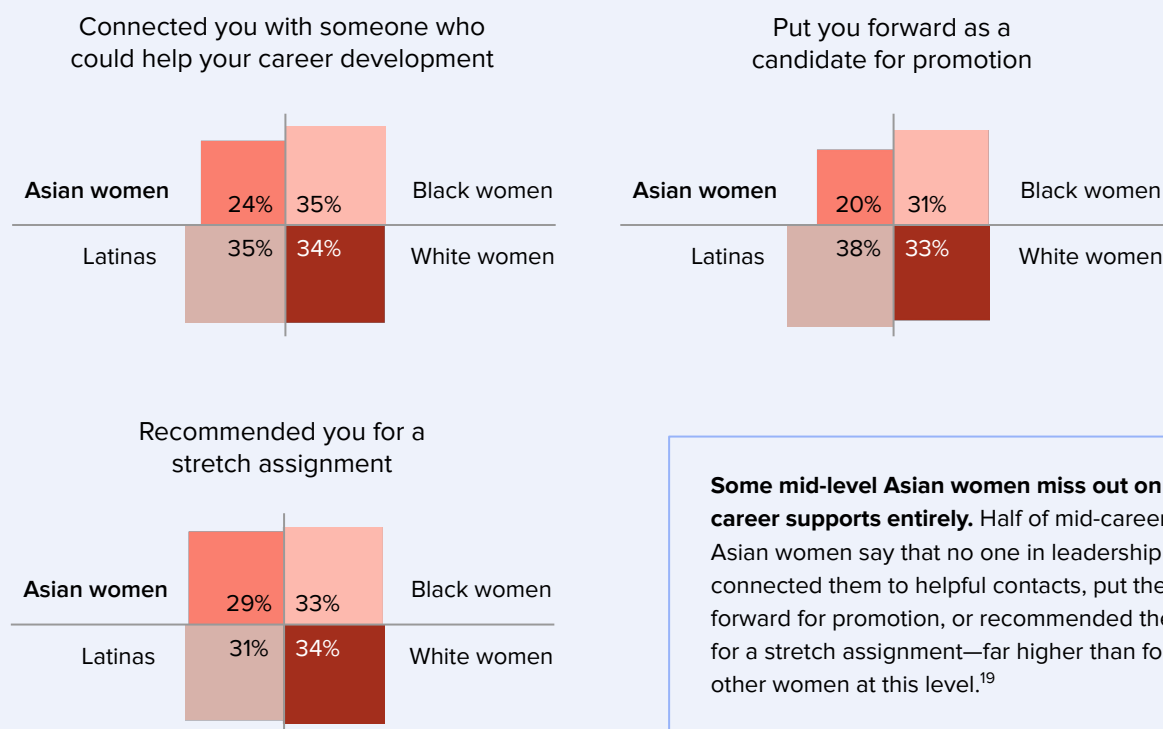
Connected you with someone who could help your career development

Asian women 24% 35% Black women

Latinas 35% 34% White women

Put you forward as a candidate for promotion

Asian women 20% 31% Black women

Latinas 38% 33% White women

Recommended you for a stretch assignment

Asian women 29% 33% Black women

Latinas 31% 34% White women

**Some mid-level Asian women miss out on career supports entirely.** Half of mid-career Asian women say that no one in leadership connected them to helpful contacts, put the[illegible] forward for promotion, or recommended the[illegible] for a stretch assignment—far higher than fo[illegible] other women at this level.$^{19}$